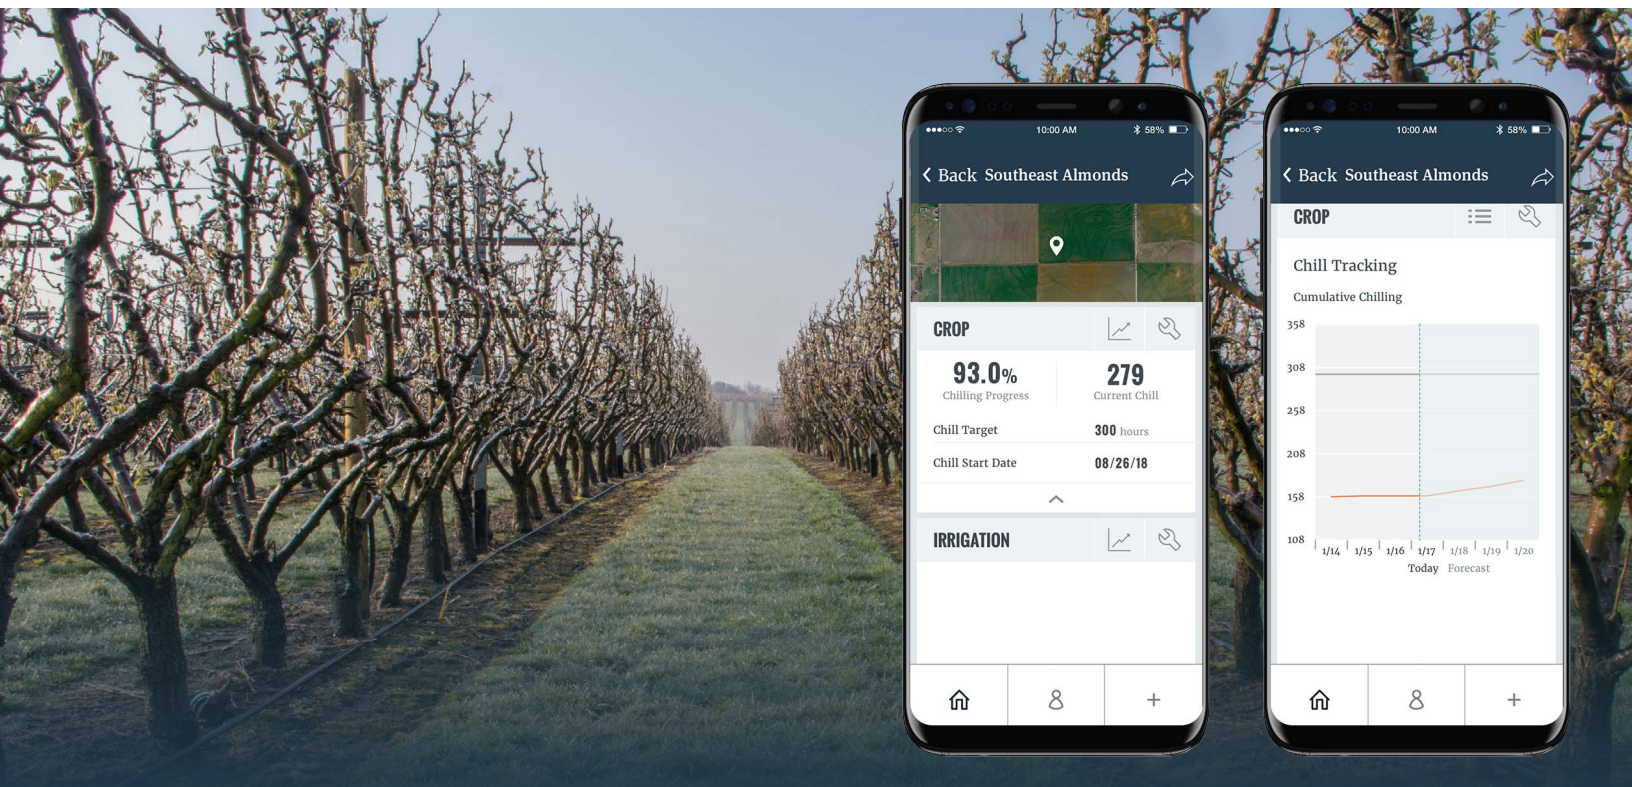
10:00 AM
58%

Back Southeast Almonds

CROP

93.0%
Chilling Progress

279
Current Chill

Chill Target
300 hours

Chill Start Date
08/26/18

IRRIGATION

10:00 AM
58%

Back Southeast Almonds

CROP

Chill Tracking

Cumulative Chilling

358
308
258
208
158
108

1/14 1/15 1/16 1/17 1/18 1/19 1/20
Today Forecast